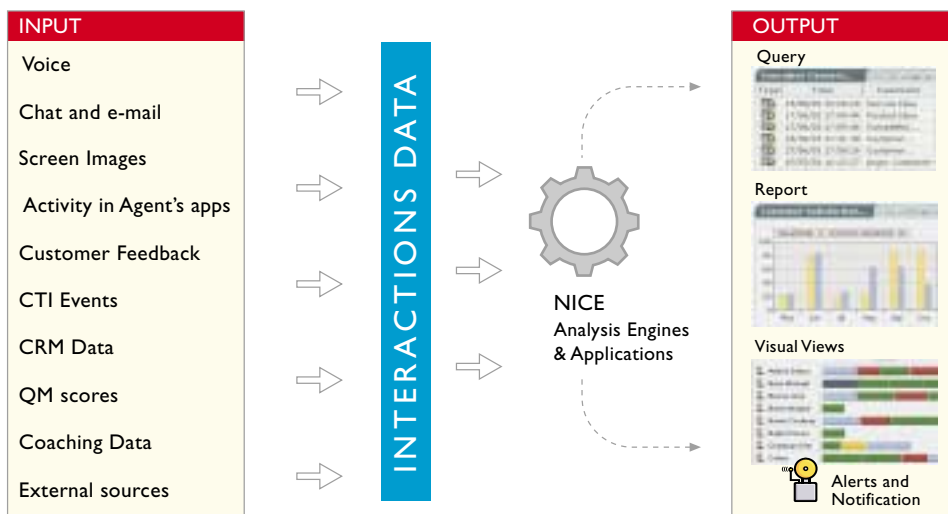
INPUT

Voice

Chat and e-mail

Screen Images

Activity in Agent's apps

Customer Feedback

CTI Events

CRM Data

QM scores

Coaching Data

External sources

INTERACTIONS DATA

NICE
Analysis Engines
& Applications

OUTPUT

Query

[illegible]

Report

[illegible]

Visual Views

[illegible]

Alerts and
Notification